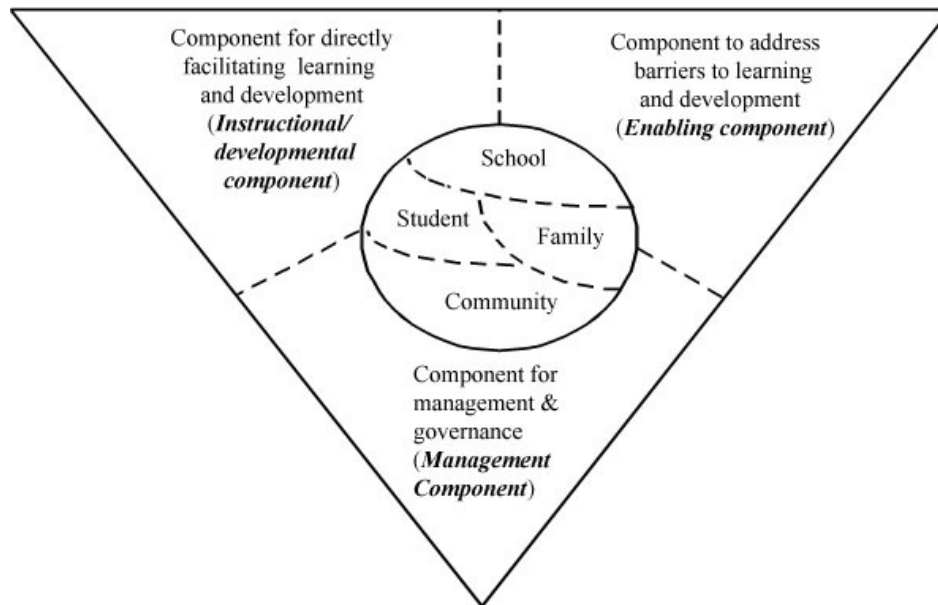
Component for directly facilitating learning and development (*Instructional/ developmental component*)

Component to address barriers to learning and development (*Enabling component*)

School

Student

Family

Community

Component for management & governance (*Management Component*)